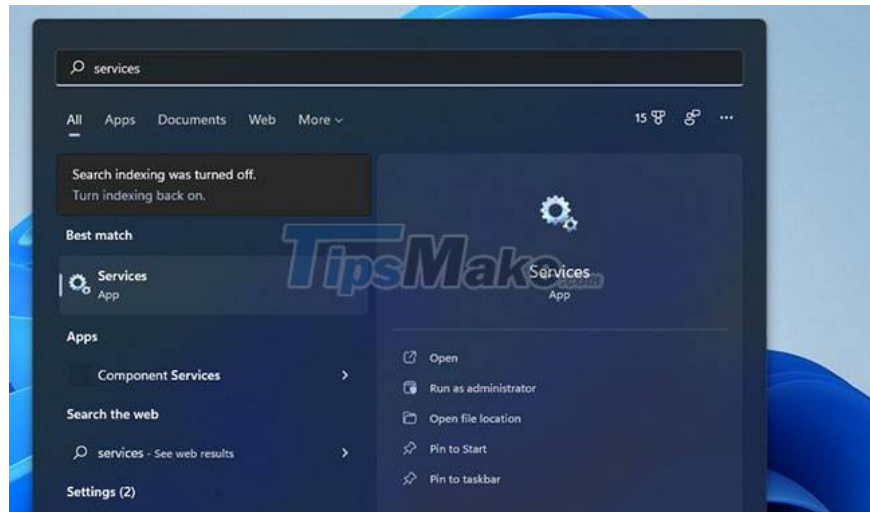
services

All Apps Documents Web More

15

Search indexing was turned off.
Turn indexing back on.

Best match

Services
App

Apps

Component Services

Search the web

services - See web results

Settings (2)

TipsMake.com

Services
App

Open

Run as administrator

Open file location

Pin to Start

Pin to taskbar